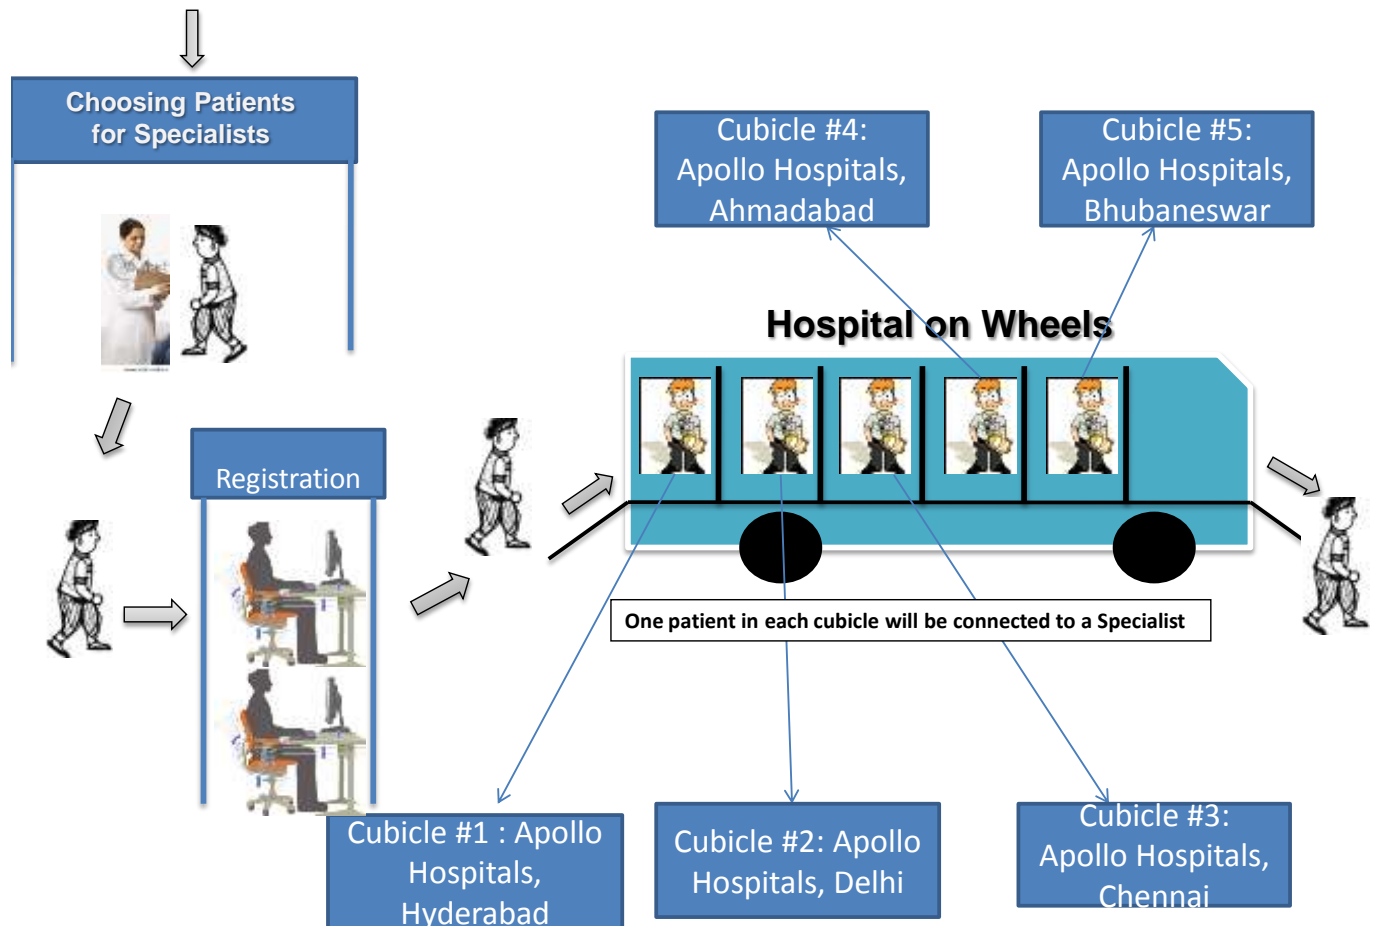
Choosing Patients for Specialists

Cubicle #4: Apollo Hospitals, Ahmadabad

Cubicle #5: Apollo Hospitals, Bhubaneswar

Hospital on Wheels

Registration

One patient in each cubicle will be connected to a Specialist

Cubicle #1 : Apollo Hospitals, Hyderabad

Cubicle #2: Apollo Hospitals, Delhi

Cubicle #3: Apollo Hospitals, Chennai